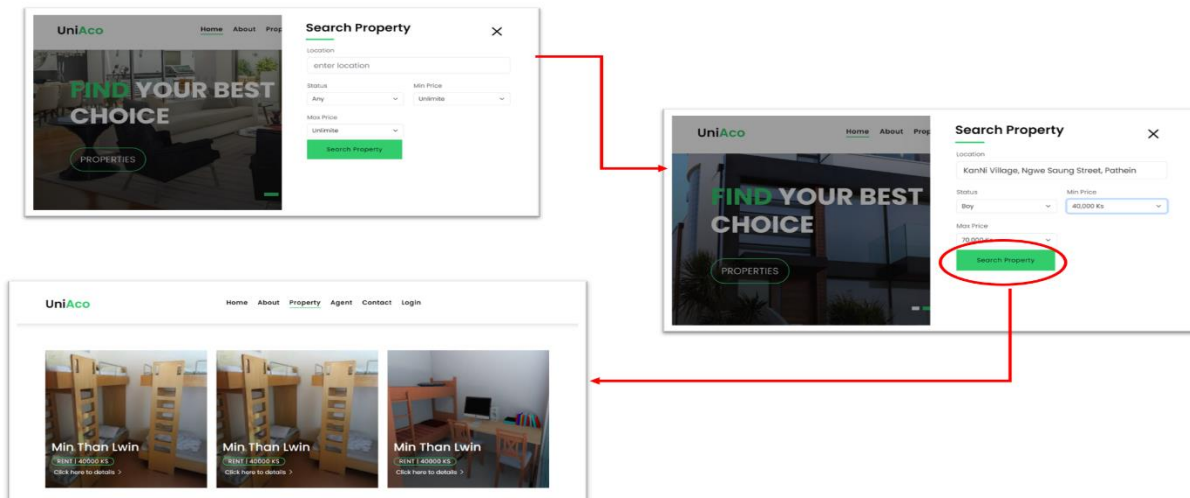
UniAco

Home About Prop

FIND YOUR BEST CHOICE

PROPERTIES

Search Property

Location

enter location

Status

Any

Min Price

Unlimite

Max Price

Unlimite

Search Property

UniAco

Home About Prop

FIND YOUR BEST CHOICE

PROPERTIES

Search Property

Location

KanNi Village, Ngwe Saung Street, Pathein

Status

Boy

Min Price

40,000 Ks

Max Price

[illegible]

Search Property

UniAco

Home About Property Agent Contact Login

Min Than Lwin

RENT | 40000 KS

Click here to details >

Min Than Lwin

RENT | 40000 KS

Click here to details >

Min Than Lwin

RENT | 40000 KS

Click here to details >